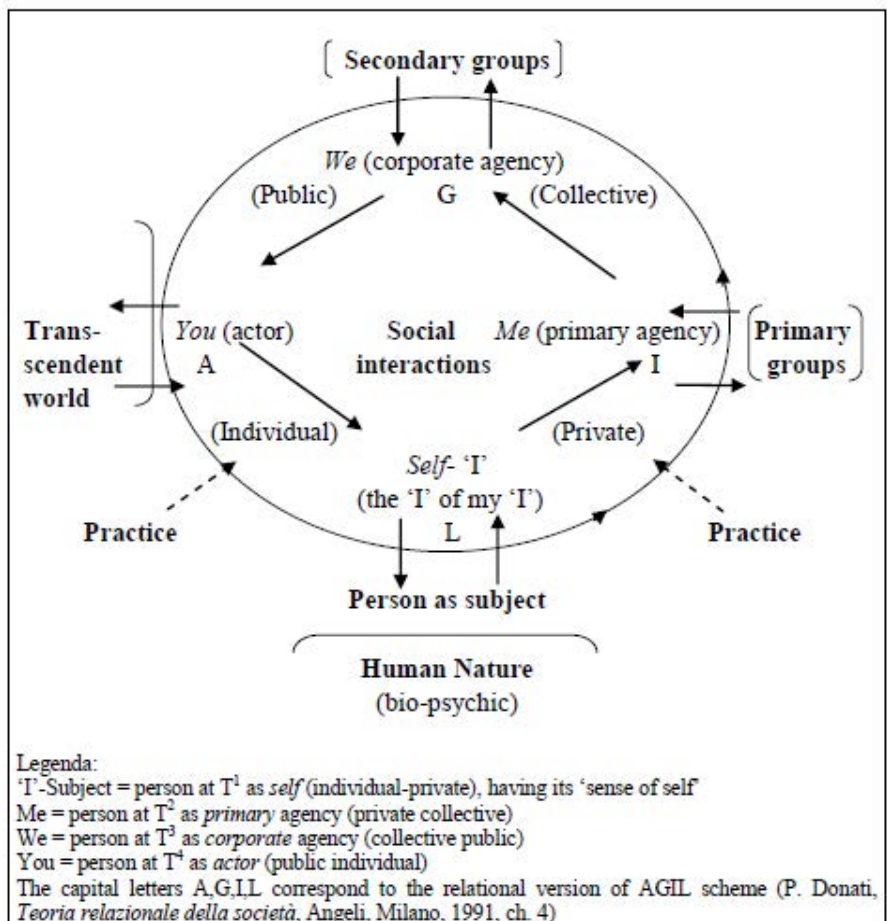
Secondary groups

*We* (corporate agency)

(Public) G (Collective)

Trans-scendent world

*You* (actor)

A

Social interactions

*Me* (primary agency)

I

Primary groups

(Individual)

(Private)

*Self*- 'I'

(the 'I' of my 'I')

L

Practice

Practice

Person as subject

Human Nature

(bio-psychic)

Legenda:
'I'-Subject = person at $T^1$ as *self* (individual-private), having its 'sense of self'
Me = person at $T^2$ as *primary* agency (private collective)
We = person at $T^3$ as *corporate* agency (collective public)
You = person at $T^4$ as *actor* (public individual)
The capital letters A,G,I,L correspond to the relational version of AGIL scheme (P. Donati, *Teoria relazionale della società*, Angeli, Milano, 1991, ch. 4)